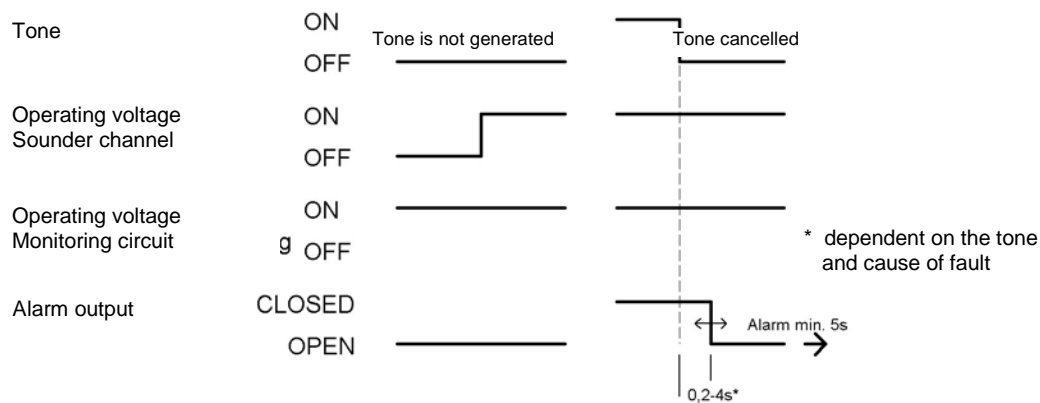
Tone
ON
Tone is not generated
Tone cancelled
OFF

Operating voltage Sounder channel
ON
OFF

Operating voltage Monitoring circuit
ON
g OFF

* dependent on the tone and cause of fault

Alarm output
CLOSED
Alarm min. 5s
OPEN

0,2-4s*